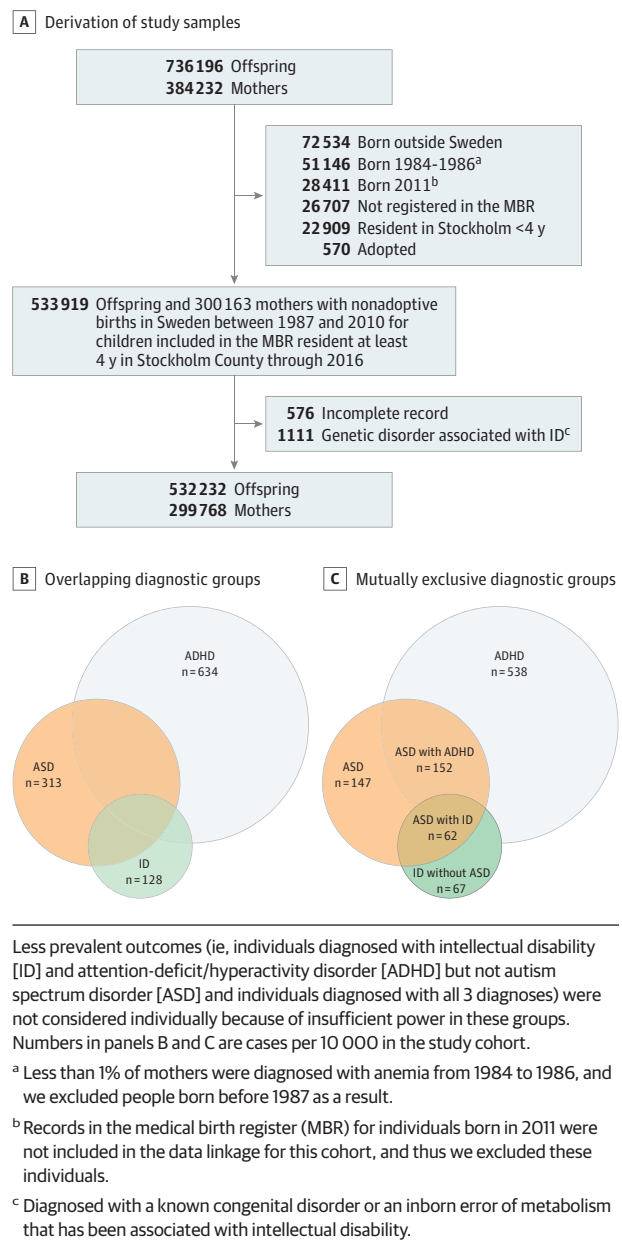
A Derivation of study samples

736196 Offspring
384232 Mothers

72534 Born outside Sweden
51146 Born 1984-1986$^a$
28411 Born 2011$^b$
26707 Not registered in the MBR
22909 Resident in Stockholm <4 y
570 Adopted

533919 Offspring and 300163 mothers with nonadoptive births in Sweden between 1987 and 2010 for children included in the MBR resident at least 4 y in Stockholm County through 2016

576 Incomplete record
1111 Genetic disorder associated with ID$^c$

532232 Offspring
299768 Mothers

B Overlapping diagnostic groups

ADHD
n = 634

ASD
n = 313

ID
n = 128

C Mutually exclusive diagnostic groups

ADHD
n = 538

ASD
n = 147

ASD with ADHD
n = 152

ASD with ID
n = 62

ID without ASD
n = 67

Less prevalent outcomes (ie, individuals diagnosed with intellectual disability [ID] and attention-deficit/hyperactivity disorder [ADHD] but not autism spectrum disorder [ASD] and individuals diagnosed with all 3 diagnoses) were not considered individually because of insufficient power in these groups. Numbers in panels B and C are cases per 10 000 in the study cohort.

$^a$ Less than 1% of mothers were diagnosed with anemia from 1984 to 1986, and we excluded people born before 1987 as a result.

$^b$ Records in the medical birth register (MBR) for individuals born in 2011 were not included in the data linkage for this cohort, and thus we excluded these individuals.

$^c$ Diagnosed with a known congenital disorder or an inborn error of metabolism that has been associated with intellectual disability.